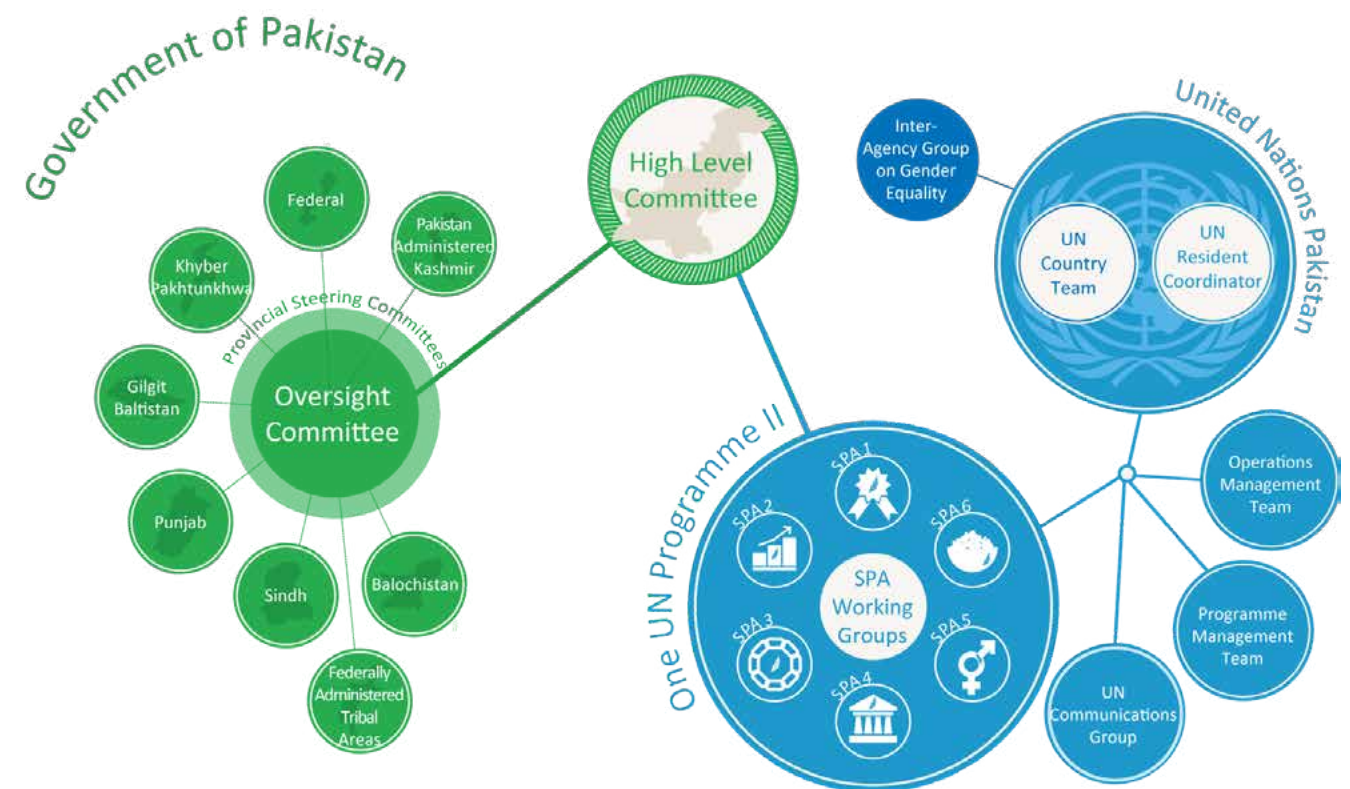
Government of Pakistan

Federal

Pakistan Administered Kashmir

Khyber Pakhtunkhwa

Provincial Steering Committees

Gilgit Baltistan

Oversight Committee

Punjab

Sindh

Balochistan

Federally Administered Tribal Areas

High Level Committee

United Nations Pakistan

Inter-Agency Group on Gender Equality

UN Country Team

UN Resident Coordinator

One UN Programme II

SPA 1

SPA 2

SPA 6

SPA Working Groups

SPA 3

SPA 5

SPA 4

Operations Management Team

Programme Management Team

UN Communications Group